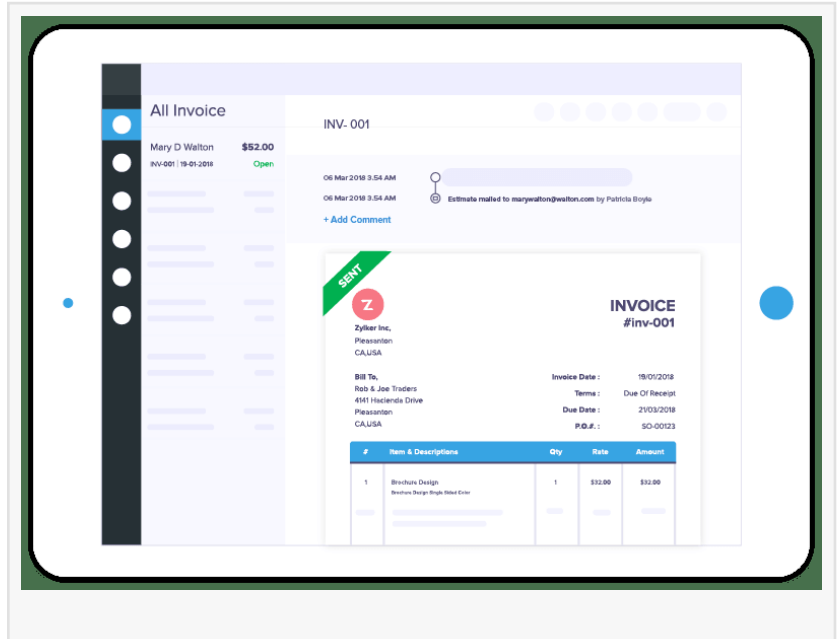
All Invoice

Mary D Walton $52.00

INV-001 | 19-01-2018 Open

INV- 001

06 Mar 2018 3.54 AM

06 Mar 2018 3.54 AM

Estimate mailed to marywalton@walton.com by Patricia Boyle

+ Add Comment

SENT

Z

INVOICE
#inv-001

Zylker Inc,
Pleasanton
CA,USA

Bill To,
Rob & Joe Traders
4141 Hacienda Drive
Pleasanton
CA,USA

Invoice Date : 19/01/2018
Terms : Due Of Receipt
Due Date : 21/03/2018
P.O.# : SO-00123

| # | Item & Descriptions | Qty | Rate | Amount |
|---|---|---|---|---|
| 1 | Brochure Design Brochure Design Single Sided Color | 1 | $32.00 | $32.00 |